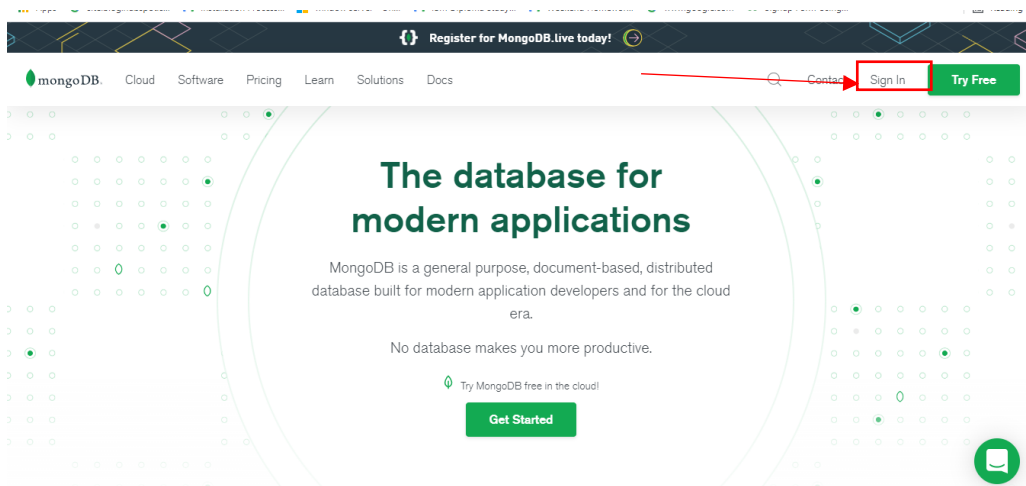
{} Register for MongoDB.live today!

mongoDB. Cloud Software Pricing Learn Solutions Docs

Contact Sign In Try Free

The database for modern applications

MongoDB is a general purpose, document-based, distributed database built for modern application developers and for the cloud era.

No database makes you more productive.

Try MongoDB free in the cloud!

Get Started